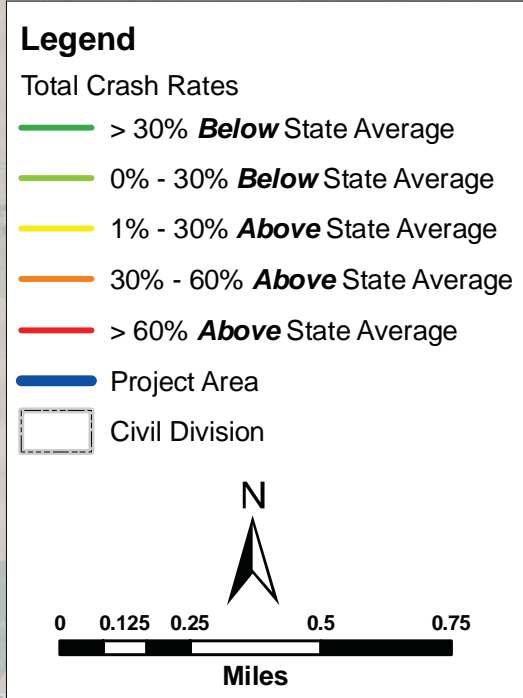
Legend

Total Crash Rates

> 30% ***Below*** State Average

0% - 30% ***Below*** State Average

1% - 30% ***Above*** State Average

30% - 60% ***Above*** State Average

> 60% ***Above*** State Average

Project Area

Civil Division

N

0 0.125 0.25 0.5 0.75

Miles